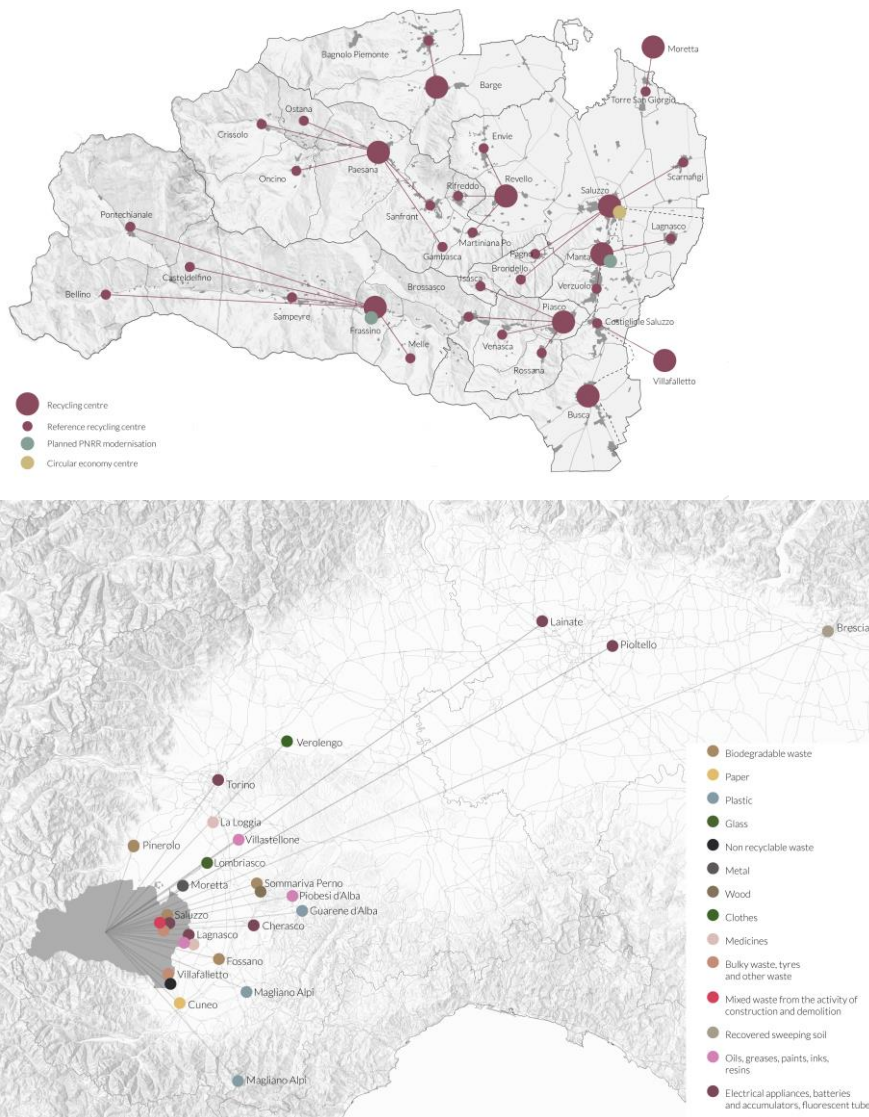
Moretta
Bagnolo Piemonte
Torre San Giorgio
Barge
Ostana
Crissolo
Envie
Scarnafigi
Paesana
Oncino
Revello
Rifreddo
Saluzzo
Sanfront
Pontechianale
Martiniana Po
Lagnasco
Gambasca
Pagno
Casteldelfino
Brondello
Manta
Brossasco
Isasca
Bellino
Verzuolo
Sampeyre
Frassino
Piasco
Costigliole Saluzzo
Venasca
Melle
Rossana
Villafalletto
Busca

Recycling centre
Reference recycling centre
Planned PNRR modernisation
Circular economy centre

Lainate
Pioltello
Brescia
Verolengo
Torino
La Loggia
Villastellone
Pinerolo
Lombriasco
Moretta
Sommariva Perno
Piobesi d'Alba
Guarene d'Alba
Saluzzo
Cherasco
Lagnasco
Fossano
Villafalletto
Magliano Alpi
Cuneo
Magliano Alpi

Biodegradable waste
Paper
Plastic
Glass
Non recyclable waste
Metal
Wood
Clothes
Medicines
Bulky waste, tyres and other waste
Mixed waste from the activity of construction and demolition
Recovered sweeping soil
Oils, greases, paints, inks, resins
Electrical appliances, batteries and accumulators, fluorescent tube